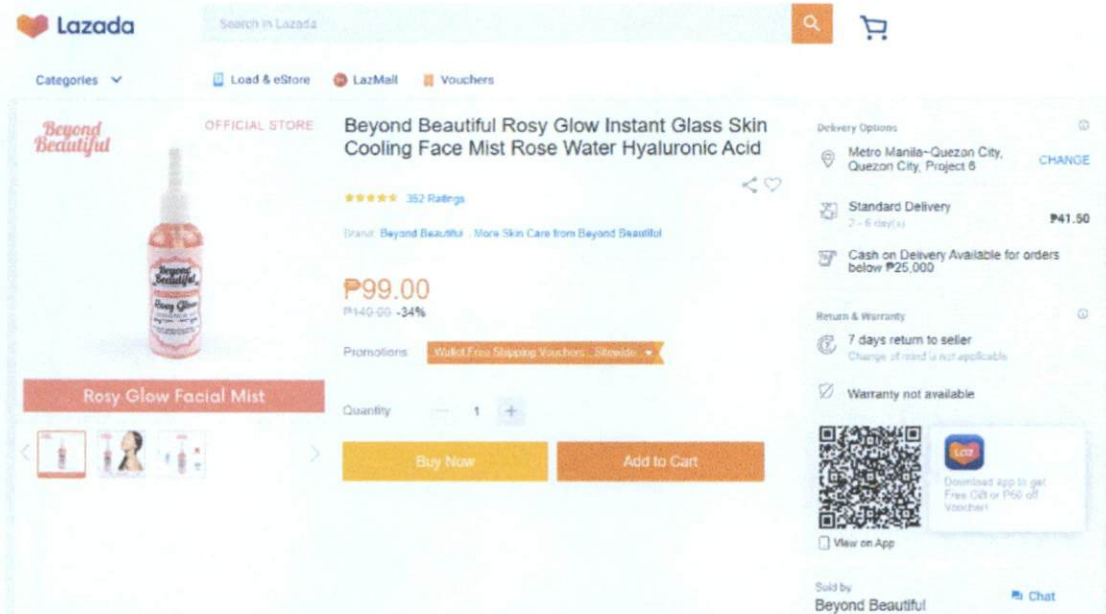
Lazada

Search in Lazada

Categories

Load & eStore

LazMall

Vouchers

Beyond Beautiful

OFFICIAL STORE

Beyond Beautiful Rosy Glow

Rosy Glow Facial Mist

Beyond Beautiful Rosy Glow Instant Glass Skin Cooling Face Mist Rose Water Hyaluronic Acid

352 Ratings

Brand: Beyond Beautiful | More Skin Care from Beyond Beautiful

₱99.00

₱149.00 -34%

Promotions

Wallet Free Shipping Vouchers , Sitewide

Quantity

1

Buy Now

Add to Cart

Delivery Options

Metro Manila~Quezon City, Quezon City, Project 6

CHANGE

Standard Delivery

2 - 6 day(s)

₱41.50

Cash on Delivery Available for orders below ₱25,000

Return & Warranty

7 days return to seller

Change of mind is not applicable

Warranty not available

Laz

Download app to get Free Gift or P60 off Voucher!

View on App

Sold by

Beyond Beautiful

Chat